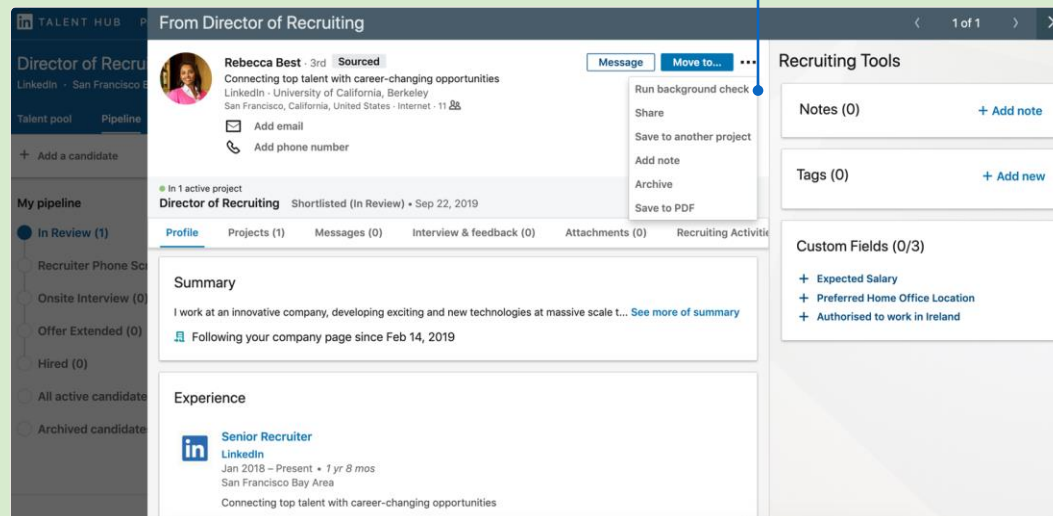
TALENT HUB P

Director of Recru
LinkedIn · San Francisco B

Talent pool Pipeline

+ Add a candidate

My pipeline

In Review (1)
Recruiter Phone Sc
Onsite Interview (0
Offer Extended (0)
Hired (0)
All active candidate
Archived candidate

From Director of Recruiting

1 of 1

Rebecca Best · 3rd Sourced
Connecting top talent with career-changing opportunities
LinkedIn · University of California, Berkeley
San Francisco, California, United States · Internet · 11

Add email
Add phone number

Message Move to... ···

Run background check
Share
Save to another project
Add note
Archive
Save to PDF

In 1 active project
Director of Recruiting Shortlisted (In Review) • Sep 22, 2019

Profile Projects (1) Messages (0) Interview & feedback (0) Attachments (0) Recruiting Activitie

Summary

I work at an innovative company, developing exciting and new technologies at massive scale t... See more of summary

Following your company page since Feb 14, 2019

Experience

Senior Recruiter
LinkedIn
Jan 2018 – Present • 1 yr 8 mos
San Francisco Bay Area
Connecting top talent with career-changing opportunities

Recruiting Tools

Notes (0) + Add note

Tags (0) + Add new

Custom Fields (0/3)
+ Expected Salary
+ Preferred Home Office Location
+ Authorised to work in Ireland